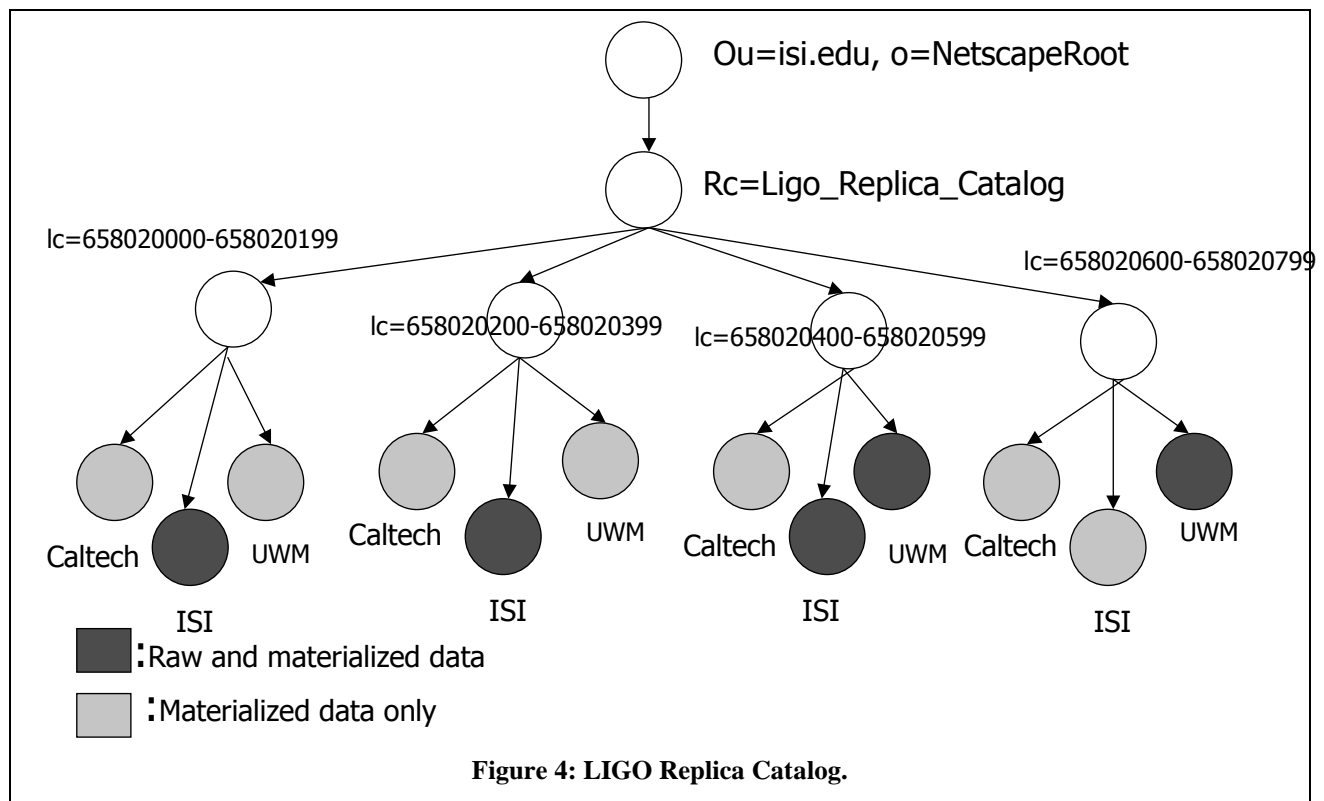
Ou=isi.edu, o=NetscapeRoot

Rc=Ligo_Replica_Catalog

lc=658020000-658020199

lc=658020200-658020399

lc=658020400-658020599

lc=658020600-658020799

Caltech
ISI
UWM

Caltech
ISI
UWM

Caltech
ISI
UWM

Caltech
ISI
UWM

:Raw and materialized data

:Materialized data only

Figure 4: LIGO Replica Catalog.